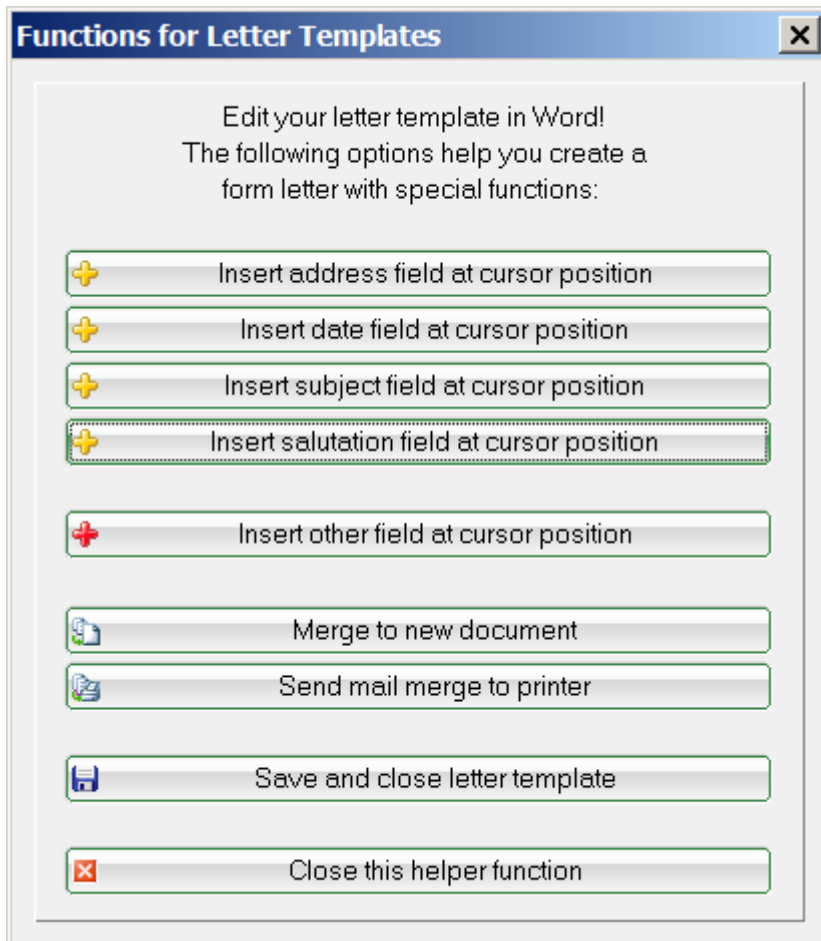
Functions for Letter Templates

Edit your letter template in Word!
The following options help you create a form letter with special functions:

Insert address field at cursor position

Insert date field at cursor position

Insert subject field at cursor position

Insert salutation field at cursor position

Insert other field at cursor position

Merge to new document

Send mail merge to printer

Save and close letter template

Close this helper function